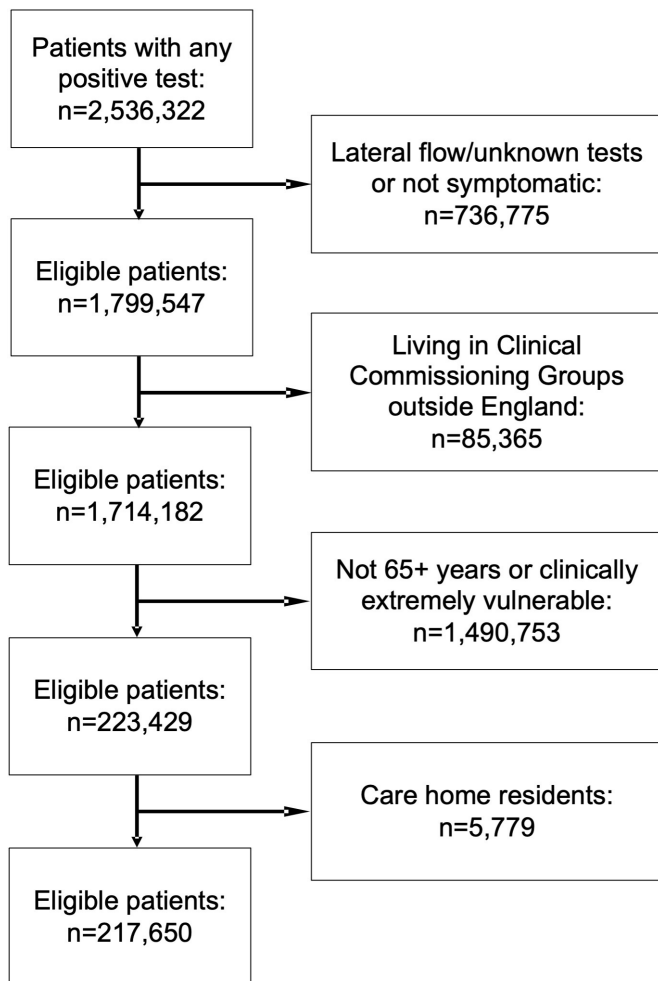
Patients with any positive test: n=2,536,322

Lateral flow/unknown tests or not symptomatic: n=736,775

Eligible patients: n=1,799,547

Living in Clinical Commissioning Groups outside England: n=85,365

Eligible patients: n=1,714,182

Not 65+ years or clinically extremely vulnerable: n=1,490,753

Eligible patients: n=223,429

Care home residents: n=5,779

Eligible patients: n=217,650